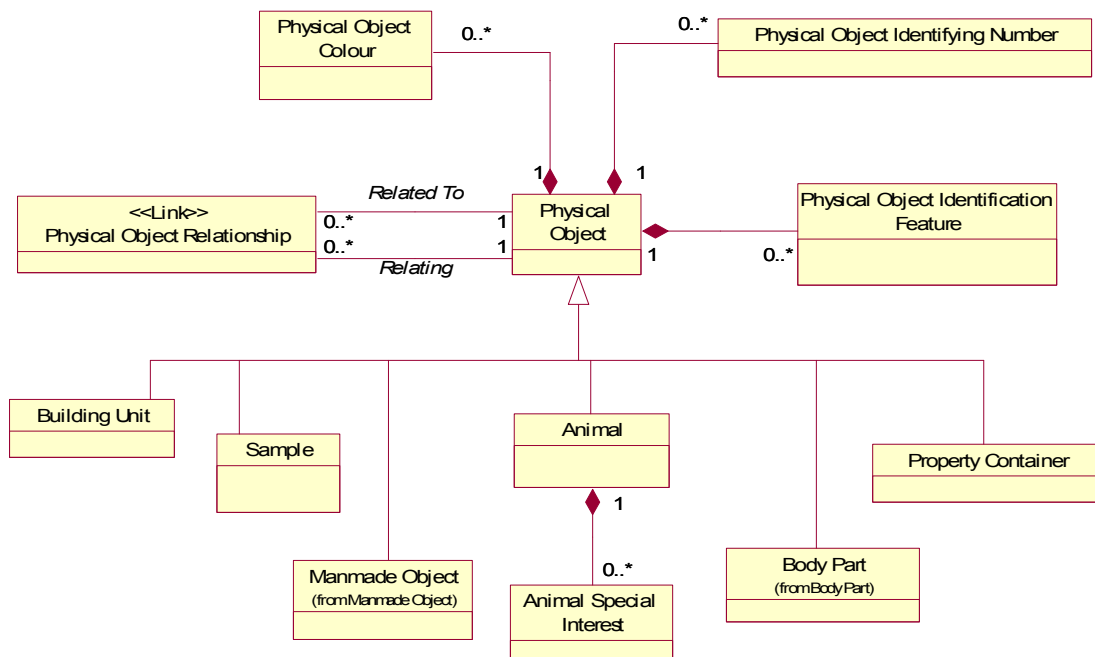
Physical Object Colour

0..*

0..*

Physical Object Identifying Number

1

1

Related To

<<Link>>
Physical Object Relationship

0..*

1

Physical Object

Physical Object Identification Feature

0..*

1

0..*

1

Relating

Building Unit

Sample

Animal

Property Container

1

0..*

Manmade Object
(from Manmade Object)

Animal Special Interest

Body Part
(from Body Part)